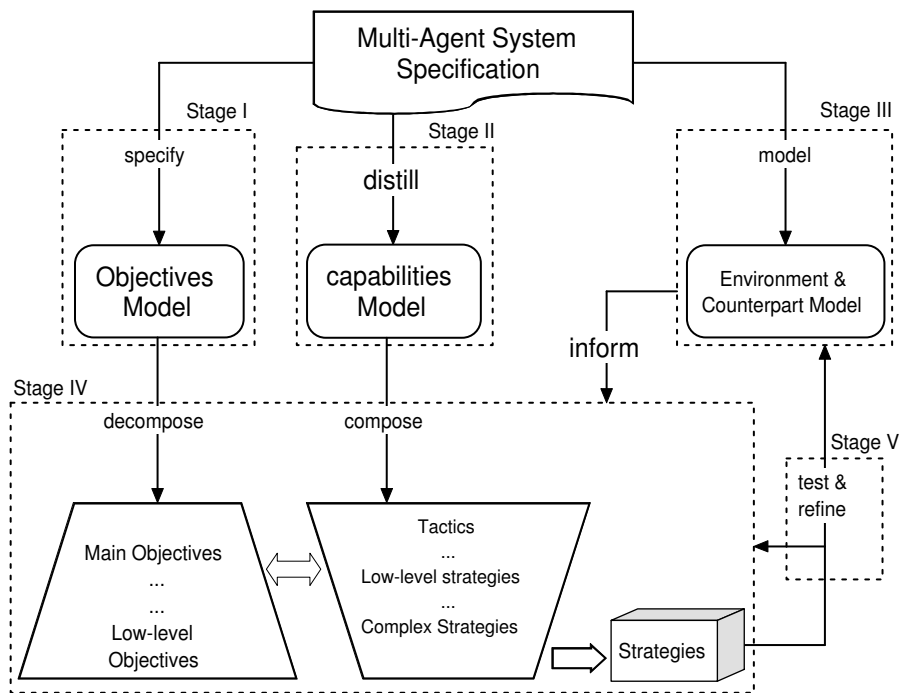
Multi-Agent System Specification

Stage I

specify

Objectives Model

Stage II

distill

capabilities Model

Stage III

model

Environment & Counterpart Model

inform

Stage IV

decompose

compose

Stage V

test & refine

Main Objectives
...
...
Low-level Objectives

Tactics
...
Low-level strategies
...
Complex Strategies

Strategies